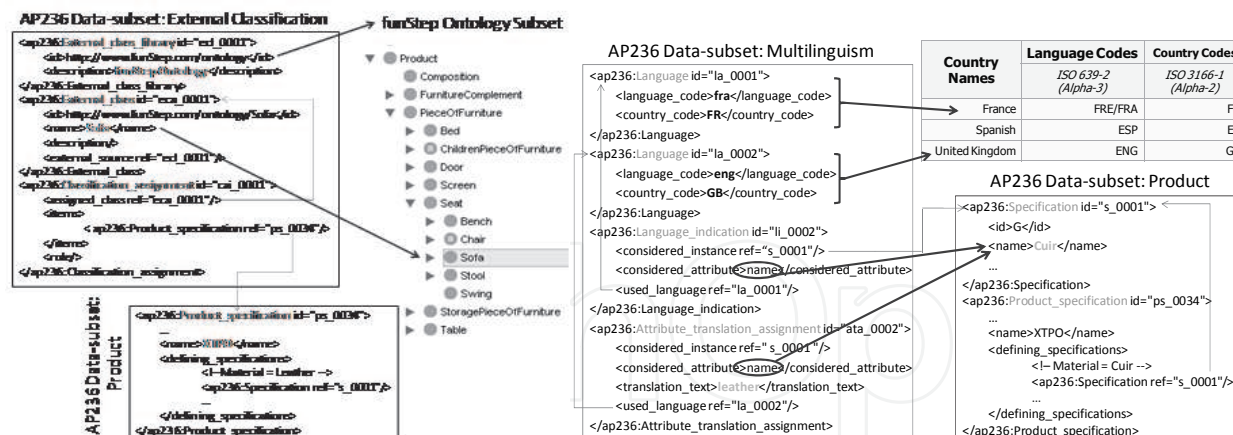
AP236 Data-subset: External Classification

<ap236:External_class_library id="ecl_0001">
<id>http://www.funStep.com/ontology/</id>
<description>funStep Ontology</description>
</ap236:External_class_library>
<ap236:External_class id="eca_0001">
<id>http://www.funStep.com/ontology/Sofa</id>
<name>Sofa</name>
<description/>
<external_source ref="ecl_0001"/>
</ap236:External_class>
<ap236:Classification_assignment id="cai_0001">
<assigned_class ref="eca_0001"/>
<items>
<ap236:Product_specification ref="ps_0034"/>
</items>
<role/>
</ap236:Classification_assignment>

funStep Ontology Subset

Product
Composition
FurnitureComplement
PieceOfFurniture
Bed
ChildrenPieceOfFurniture
Door
Screen
Seat
Bench
Chair
Sofa
Stool
Swing
StoragePieceOfFurniture
Table

AP236 Data-subset: Product

<ap236:Product_specification id="ps_0034">
...
<name>XTPO</name>
<defining_specifications>
<!-- Material = Leather -->
<ap236:Specification ref="s_0001"/>
...
</defining_specifications>
</ap236:Product_specification>

AP236 Data-subset: Multilinguism

<ap236:Language id="la_0001">
<language_code>fra</language_code>
<country_code>FR</country_code>
</ap236:Language>
<ap236:Language id="la_0002">
<language_code>eng</language_code>
<country_code>GB</country_code>
</ap236:Language>
<ap236:Language_indication id="li_0002">
<considered_instance ref="s_0001"/>
<considered_attribute>name</considered_attribute>
<used_language ref="la_0001"/>
</ap236:Language_indication>
<ap236:Attribute_translation_assignment id="ata_0002">
<considered_instance ref=" s_0001 "/>
<considered_attribute>name</considered_attribute>
<translation_text>leather</translation_text>
<used_language ref="la_0002"/>
</ap236:Attribute_translation_assignment>

| Country Names | Language Codes ISO 639-2 (Alpha-3) | Country Codes ISO 3166-1 (Alpha-2) |
|---|---|---|
| France | FRE/FRA | F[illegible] |
| Spanish | ESP | E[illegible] |
| United Kingdom | ENG | G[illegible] |

AP236 Data-subset: Product

<ap236:Specification id="s_0001">
<id>G</id>
<name>Cuir</name>
...
</ap236:Specification>
<ap236:Product_specification id="ps_0034">
...
<name>XTPO</name>
<defining_specifications>
<!-- Material = Cuir -->
<ap236:Specification ref="s_0001"/>
...
</defining_specifications>
</ap236:Product_specification>